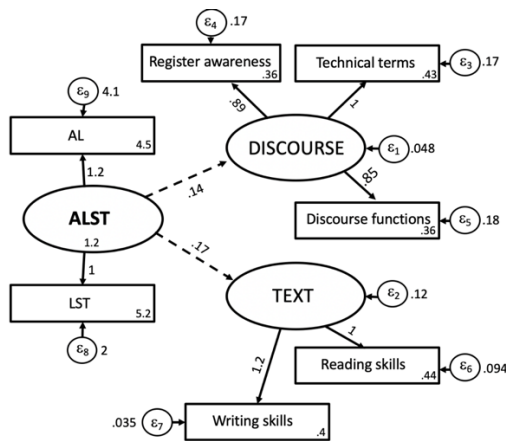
$\varepsilon_4$ .17

Register awareness .36

Technical terms .43

$\varepsilon_3$ .17

$\varepsilon_9$ 4.1

.89

1

AL 4.5

DISCOURSE

$\varepsilon_1$ .048

1.2

.14

.85

ALST

Discourse functions .36

$\varepsilon_5$ .18

1.2

.17

1

TEXT

$\varepsilon_2$ .12

LST 5.2

1

$\varepsilon_8$ 2

1.2

Reading skills .44

$\varepsilon_6$ .094

.035 $\varepsilon_7$

Writing skills .4